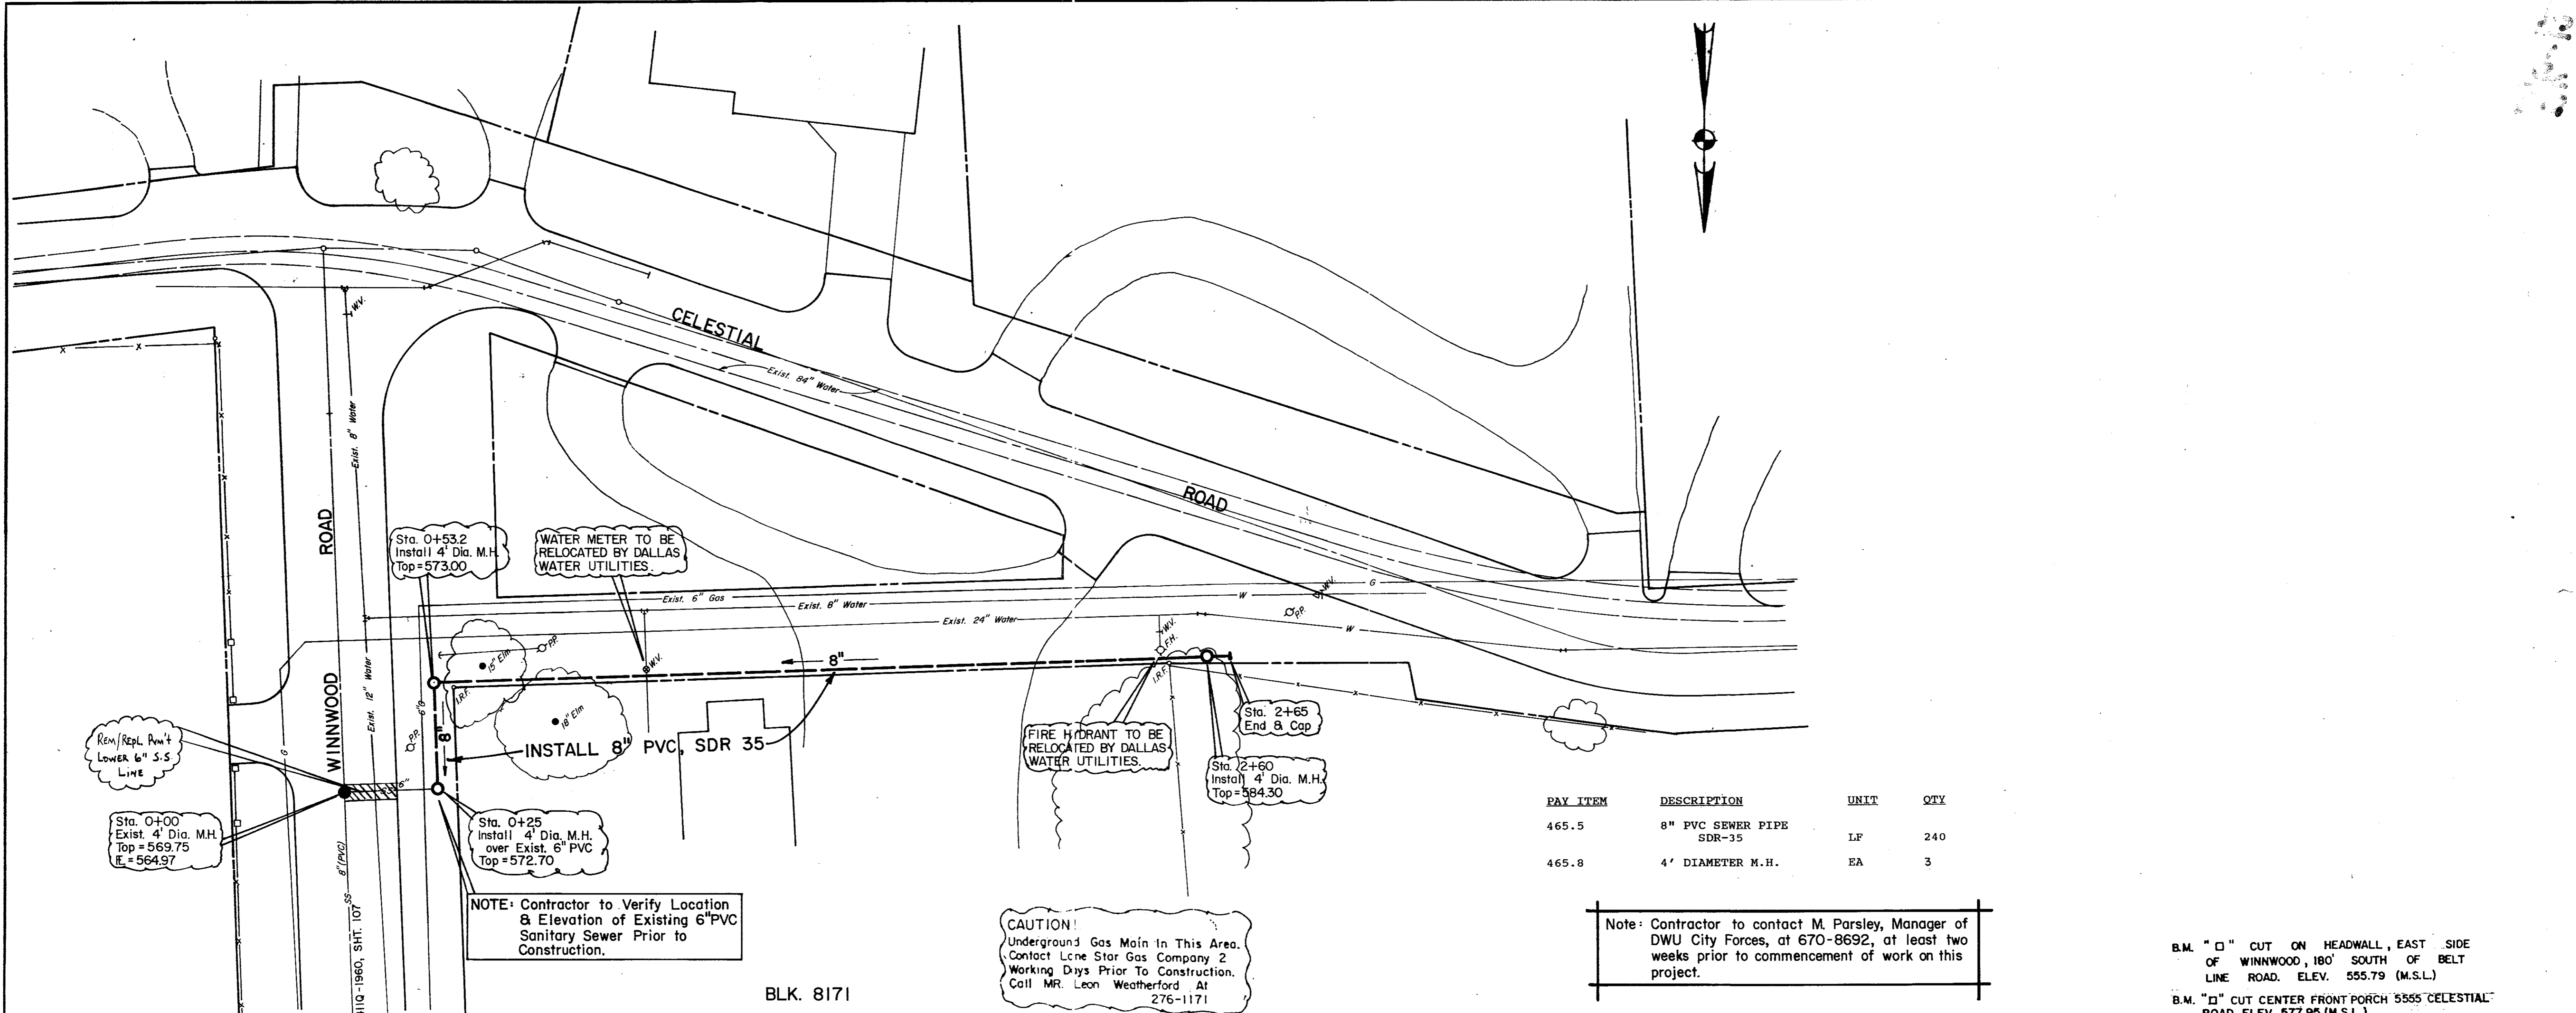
CELESTIAL

ROAD

WINNWOOD

ROAD

W.V.

Exist. 8" Water

Exist. 84" Water

Exist. 12" Water

Exist. 6" Gas

Exist. 8" Water

Exist. 24" Water

G

W

W

P.P.

W.V.

F.H.

I.R.F.

15" Elm

18" Elm

8"

6"

8" (PVC)

SS

Sta. 0+53.2
Install 4' Dia. M.H.
Top = 573.00

WATER METER TO BE RELOCATED BY DALLAS WATER UTILITIES.

INSTALL 8" PVC, SDR 35

Rem/Repl. Pvm't
Lower 6" S.S
Line

Sta. 0+00
Exist. 4' Dia. M.H.
Top = 569.75
FL = 564.97

Sta. 0+25
Install 4' Dia. M.H.
over Exist. 6" PVC
Top = 572.70

NOTE: Contractor to Verify Location & Elevation of Existing 6" PVC Sanitary Sewer Prior to Construction.

FIRE HYDRANT TO BE RELOCATED BY DALLAS WATER UTILITIES.

Sta. 2+65
End & Cap

Sta. 2+60
Install 4' Dia. M.H.
Top = 584.30

CAUTION!
Underground Gas Main In This Area. Contact Lone Star Gas Company 2 Working Days Prior To Construction. Call MR. Leon Weatherford At 276-1171

BLK. 8171

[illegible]11Q-1960, SHT. 107

| PAY ITEM | DESCRIPTION | UNIT | QTY |
|---|---|---|---|
| 465.5 | 8" PVC SEWER PIPE SDR-35 | LF | 240 |
| 465.8 | 4' DIAMETER M.H. | EA | 3 |

Note: Contractor to contact M. Parsley, Manager of DWU City Forces, at 670-8692, at least two weeks prior to commencement of work on this project.

B.M. "□" CUT ON HEADWALL, EAST SIDE OF WINNWOOD, 180' SOUTH OF BELT LINE ROAD. ELEV. 555.79 (M.S.L.)

B.M. "□" CUT CENTER FRONT PORCH 5555 CELESTIAL ROAD ELEV. 577.95 (M.S.L.)